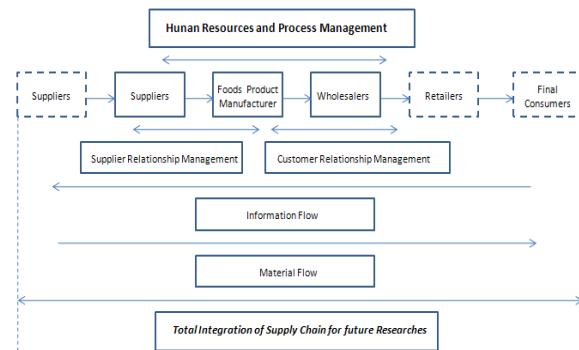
Hunan Resources and Process Management

Suppliers

Suppliers

Foods Product Manufacturer

Wholesalers

Retailers

Final Consumers

Supplier Relationship Management

Customer Relationship Management

Information Flow

Material Flow

Total Integration of Supply Chain for future Researches